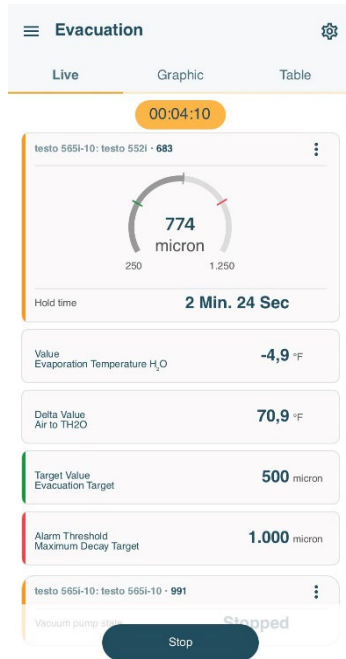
Evacuation

Live
Graphic
Table

00:04:10

testo 565i-10: testo 552i · 683

774
micron
250
1.250

Hold time
2 Min. 24 Sec

Value
Evaporation Temperature $H_2O$
-4,9 °F

Delta Value
Air to TH2O
70,9 °F

Target Value
Evacuation Target
500 micron

Alarm Threshold
Maximum Decay Target
1.000 micron

testo 565i-10: testo 565i-10 · 991

Vacuum pump state
Stopped

Stop